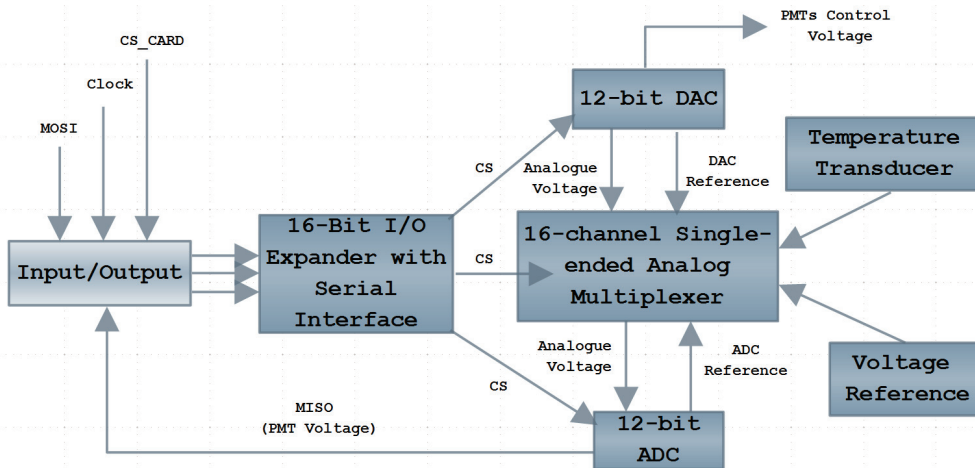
PMTs Control Voltage

CS_CARD

Clock

MOSI

12-bit DAC

Temperature Transducer

CS

Analogue Voltage

DAC Reference

Input/Output

16-Bit I/O Expander with Serial Interface

CS

16-channel Single-ended Analog Multiplexer

Analogue Voltage

ADC Reference

Voltage Reference

CS

MISO (PMT Voltage)

12-bit ADC